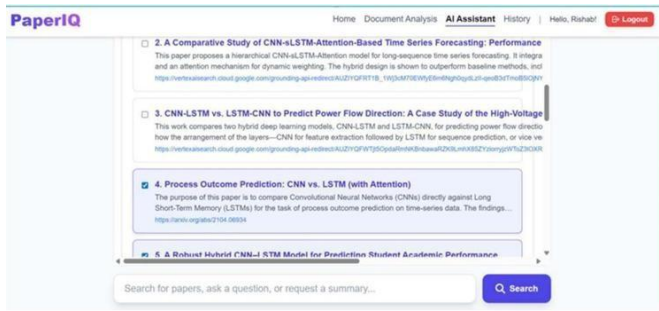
PaperIQ

Home Document Analysis AI Assistant History | Hello, Rishab! Logout

2. A Comparative Study of CNN-sLSTM-Attention-Based Time Series Forecasting: Performance

This paper proposes a hierarchical CNN-sLSTM-Attention model for long-sequence time series forecasting. It integra and an attention mechanism for dynamic weighting. The hybrid design is shown to outperform baseline methods, incl

https://vertexaisearch.cloud.google.com/grounding-api-redirect/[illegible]

3. CNN-LSTM vs. LSTM-CNN to Predict Power Flow Direction: A Case Study of the High-Voltage

This work compares two hybrid deep learning models, CNN-LSTM and LSTM-CNN, for predicting power flow directio how the arrangement of the layers—CNN for feature extraction followed by LSTM for sequence prediction, or vice ve

https://vertexaisearch.cloud.google.com/grounding-api-redirect/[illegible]

4. Process Outcome Prediction: CNN vs. LSTM (with Attention)

The purpose of this paper is to compare Convolutional Neural Networks (CNNs) directly against Long Short-Term Memory (LSTMs) for the task of process outcome prediction on time-series data. The findings...

https://arxiv.org/abs/2104.06934

5. A Robust Hybrid CNN–LSTM Model for Predicting Student Academic Performance

Search for papers, ask a question, or request a summary...

Search